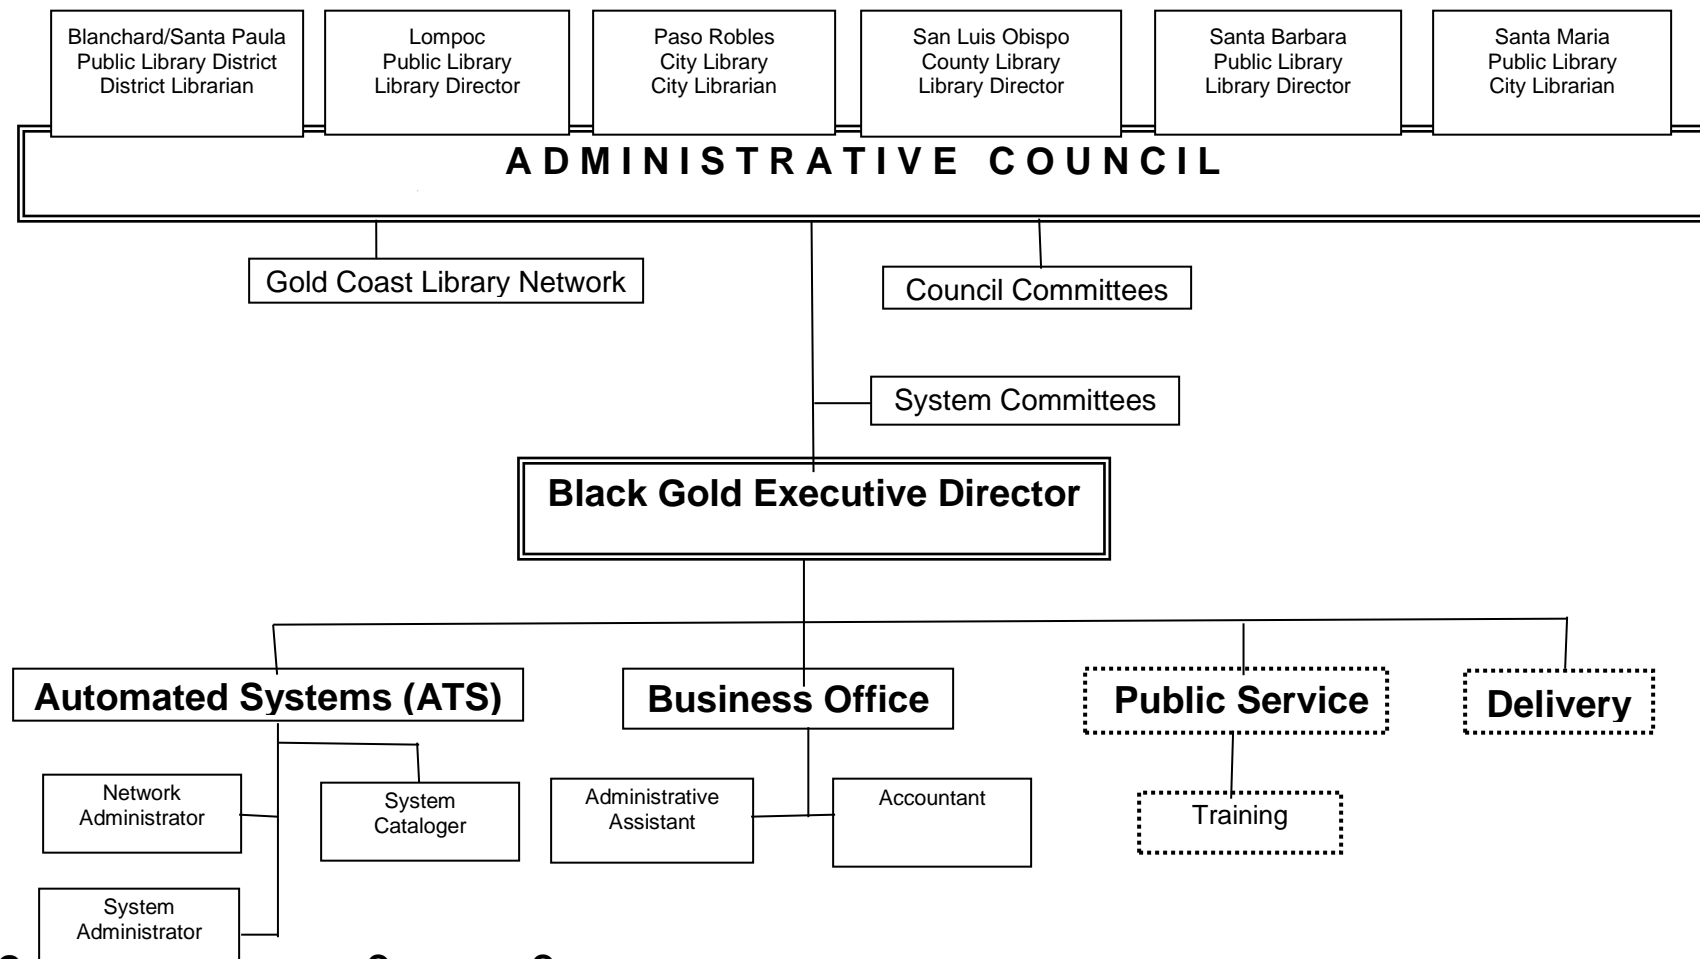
Blanchard/Santa Paula Public Library District District Librarian

Lompoc Public Library Library Director

Paso Robles City Library City Librarian

San Luis Obispo County Library Library Director

Santa Barbara Public Library Library Director

Santa Maria Public Library City Librarian

ADMINISTRATIVE COUNCIL

Gold Coast Library Network

Council Committees

System Committees

Black Gold Executive Director

Automated Systems (ATS)

Business Office

Public Service

Delivery

Network Administrator

System Cataloger

System Administrator

Administrative Assistant

Accountant

Training